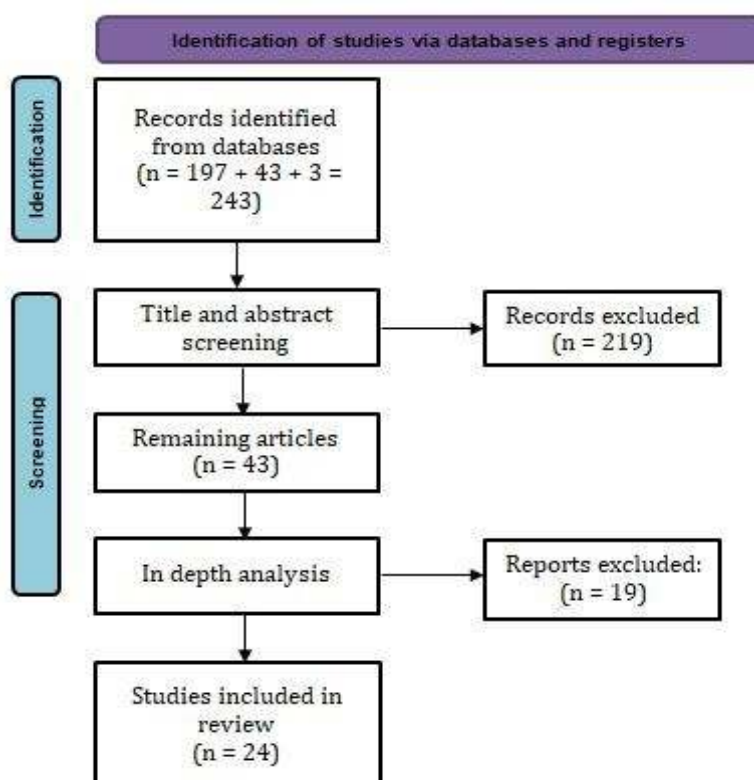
Identification of studies via databases and registers

Identification

Records identified from databases (n = 197 + 43 + 3 = 243)

Screening

Title and abstract screening

Records excluded (n = 219)

Remaining articles (n = 43)

In depth analysis

Reports excluded: (n = 19)

Studies included in review (n = 24)